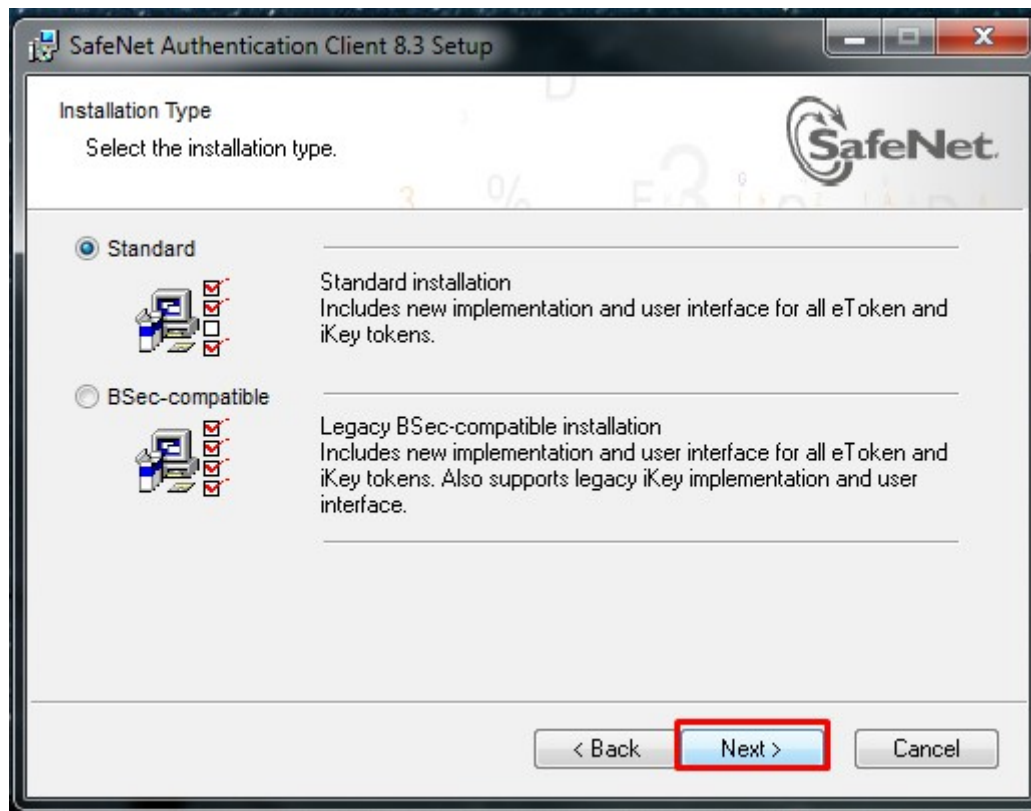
SafeNet Authentication Client 8.3 Setup

Installation Type

Select the installation type.

SafeNet.

Standard

Standard installation
Includes new implementation and user interface for all eToken and iKey tokens.

BSec-compatible

Legacy BSec-compatible installation
Includes new implementation and user interface for all eToken and iKey tokens. Also supports legacy iKey implementation and user interface.

< Back

Next >

Cancel